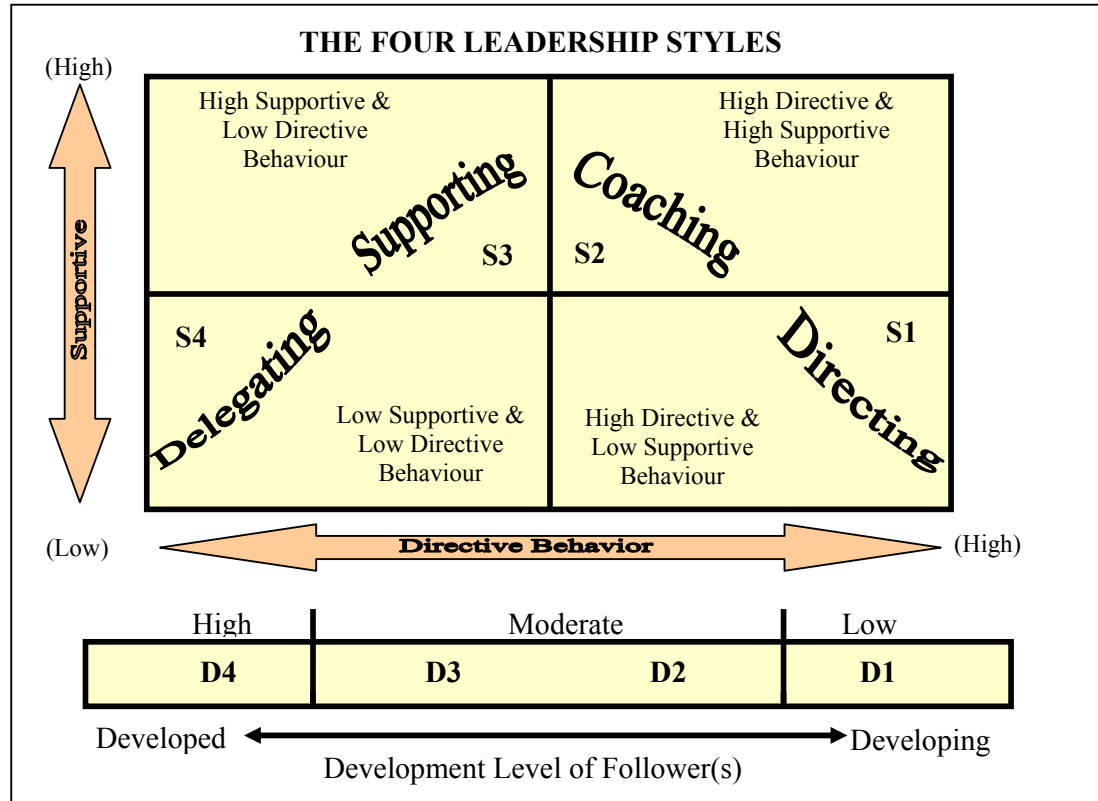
THE FOUR LEADERSHIP STYLES

(High)

Supportive

High Supportive & Low Directive Behaviour

Supporting

S3

S2

Coaching

High Directive & High Supportive Behaviour

S4

Delegating

Low Supportive & Low Directive Behaviour

Directing

S1

High Directive & Low Supportive Behaviour

(Low)

Directive Behavior

(High)

High

Moderate

Low

| D4 | D3 | D2 | D1 |
|---|---|---|---|

Developed

Developing

Development Level of Follower(s)